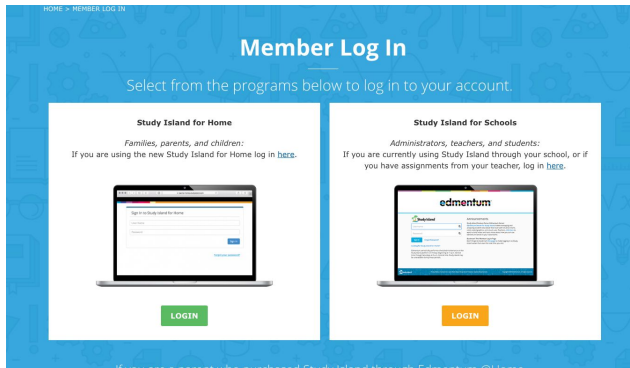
HOME > MEMBER LOG IN

Member Log In

Select from the programs below to log in to your account.

Study Island for Home

Families, parents, and children:

If you are using the new Study Island for Home log in here.

Sign in to Study Island for Home

Sign In

LOGIN

Study Island for Schools

Administrators, teachers, and students:

If you are currently using Study Island through your school, or if you have assignments from your teacher, log in here.

edmentum

Study Island

Sign In

LOGIN

If you are a parent who purchased Study Island through Edmentum @Home